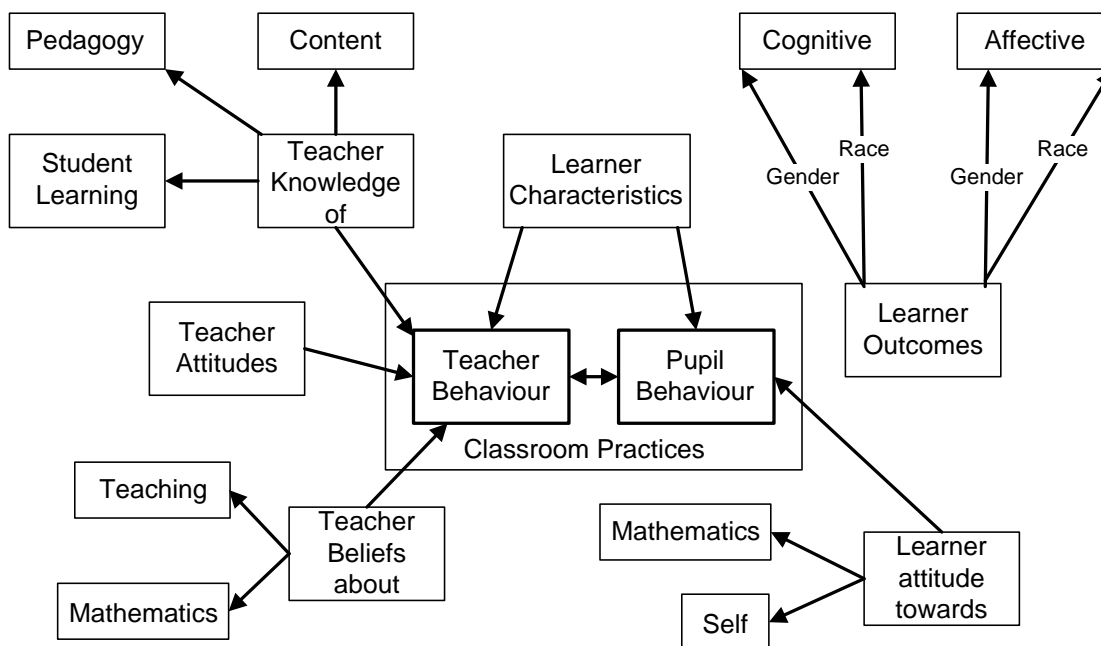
Pedagogy

Content

Cognitive

Affective

Student Learning

Teacher Knowledge of

Learner Characteristics

Gender

Race

Gender

Race

Teacher Attitudes

Teacher Behaviour

Pupil Behaviour

Learner Outcomes

Classroom Practices

Teaching

Teacher Beliefs about

Mathematics

Mathematics

Learner attitude towards

Self